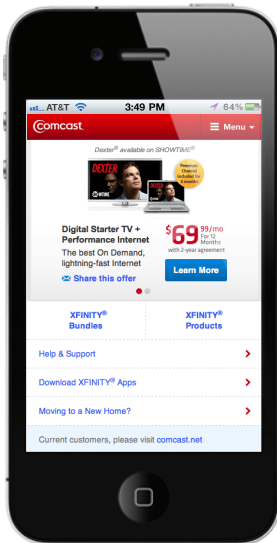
AT&T 3:49 PM 64%

Comcast

Menu

Dexter® available on SHOWTIME®

DEXTER

SHOWTIME

Premium Channel included for 6 months

Digital Starter TV + Performance Internet

The best On Demand, lightning-fast Internet

Share this offer

$69 99/mo For 12 Months with 2-year agreement

Learn More

XFINITY® Bundles

XFINITY® Products

Help & Support

Download XFINITY® Apps

Moving to a New Home?

Current customers, please visit comcast.net